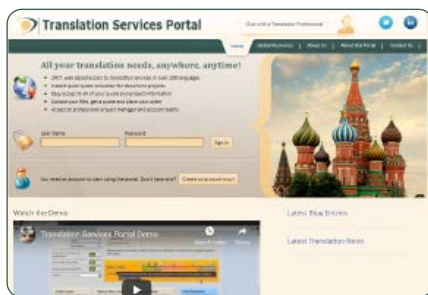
Translation Services Portal

Chat with a Translation Professional

Home | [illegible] | About Us | About the Portal | Contact Us

All your translation needs, anywhere, anytime!

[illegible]
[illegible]
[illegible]
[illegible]
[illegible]

User Name

Password

Sign In

You need an account to start using the portal. Don't have one? Create an account now!

Watch the Demo

Translation Services Portal Demo

Latest Blog Entries

Latest Translation News